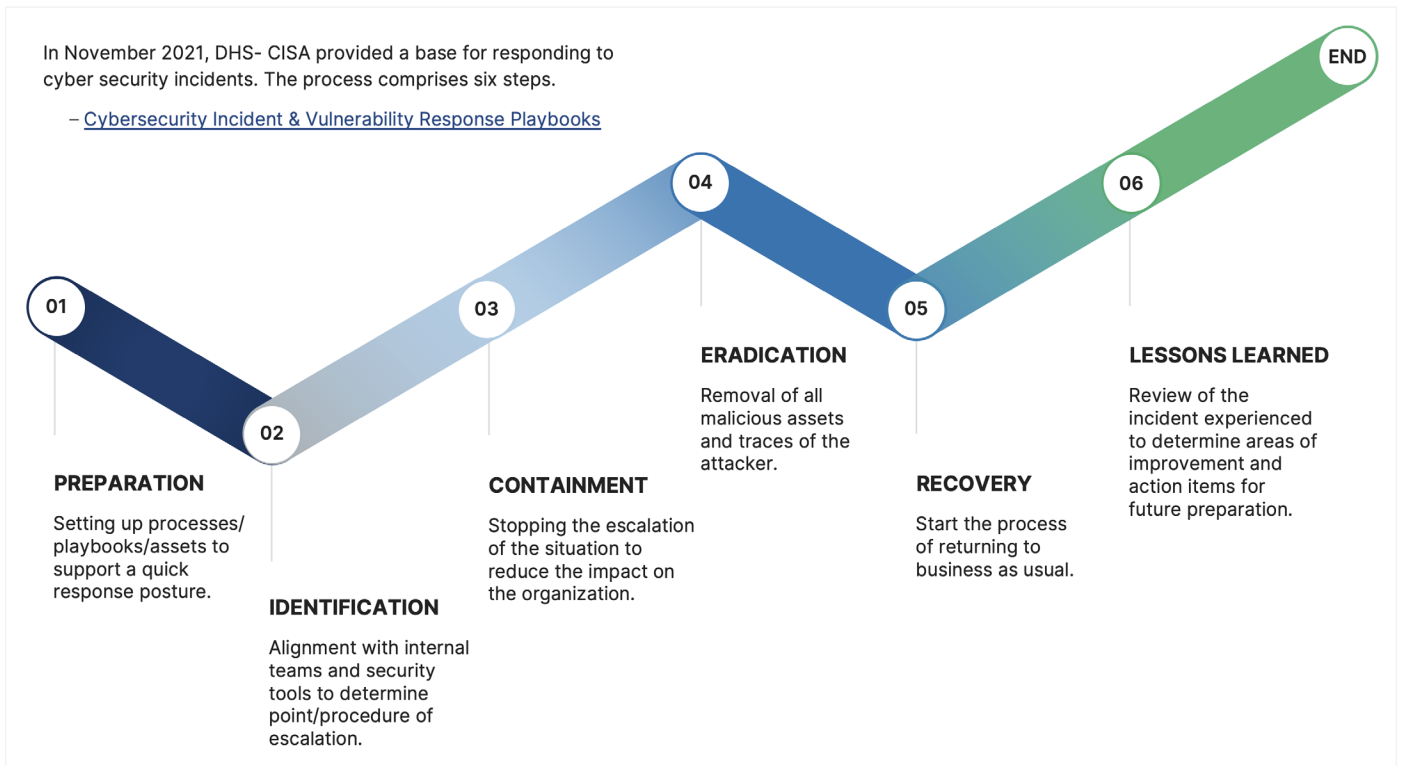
In November 2021, DHS- CISA provided a base for responding to cyber security incidents. The process comprises six steps.

– Cybersecurity Incident & Vulnerability Response Playbooks

01

PREPARATION

Setting up processes/ playbooks/assets to support a quick response posture.

02

IDENTIFICATION

Alignment with internal teams and security tools to determine point/procedure of escalation.

03

CONTAINMENT

Stopping the escalation of the situation to reduce the impact on the organization.

04

ERADICATION

Removal of all malicious assets and traces of the attacker.

05

RECOVERY

Start the process of returning to business as usual.

06

LESSONS LEARNED

Review of the incident experienced to determine areas of improvement and action items for future preparation.

END